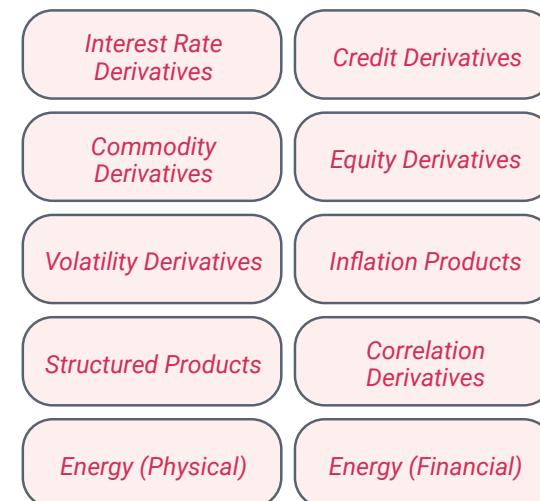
Interest Rate Derivatives

Credit Derivatives

Commodity Derivatives

Equity Derivatives

Volatility Derivatives

Inflation Products

Structured Products

Correlation Derivatives

Energy (Physical)

Energy (Financial)